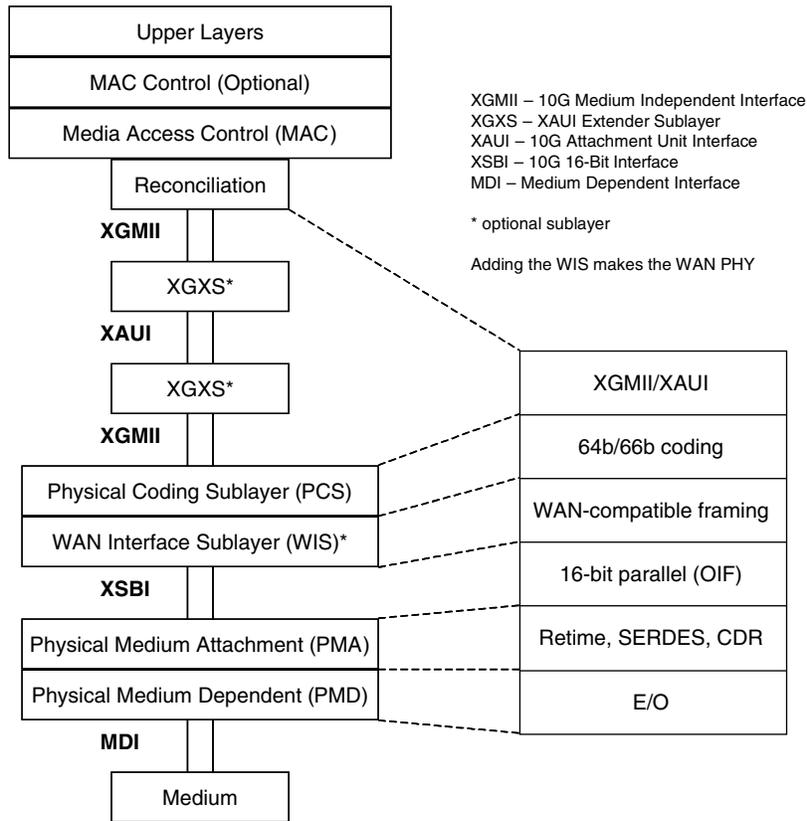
Upper Layers

MAC Control (Optional)

Media Access Control (MAC)

Reconciliation

XGMII

XGXS*

XAUI

XGXS*

XGMII

Physical Coding Sublayer (PCS)

WAN Interface Sublayer (WIS)*

XSBI

Physical Medium Attachment (PMA)

Physical Medium Dependent (PMD)

MDI

Medium

XGMII – 10G Medium Independent Interface
XGXS – XAUI Extender Sublayer
XAUI – 10G Attachment Unit Interface
XSBI – 10G 16-Bit Interface
MDI – Medium Dependent Interface

* optional sublayer

Adding the WIS makes the WAN PHY

XGMII/XAUI

64b/66b coding

WAN-compatible framing

16-bit parallel (OIF)

Retime, SERDES, CDR

E/O